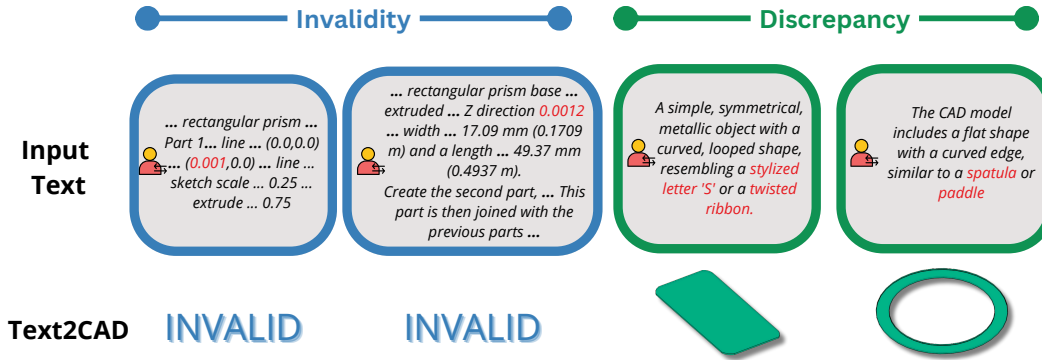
Invalidity

Discrepancy

Input Text

... rectangular prism ... Part 1... line ... (0.0,0.0) ... (0.001,0.0) ... line ... sketch scale ... 0.25 ... extrude ... 0.75

... rectangular prism base ... extruded ... Z direction 0.0012 ... width ... 17.09 mm (0.1709 m) and a length ... 49.37 mm (0.4937 m).
Create the second part, ... This part is then joined with the previous parts ...

A simple, symmetrical, metallic object with a curved, looped shape, resembling a stylized letter 'S' or a twisted ribbon.

The CAD model includes a flat shape with a curved edge, similar to a spatula or paddle

Text2CAD

INVALID

INVALID